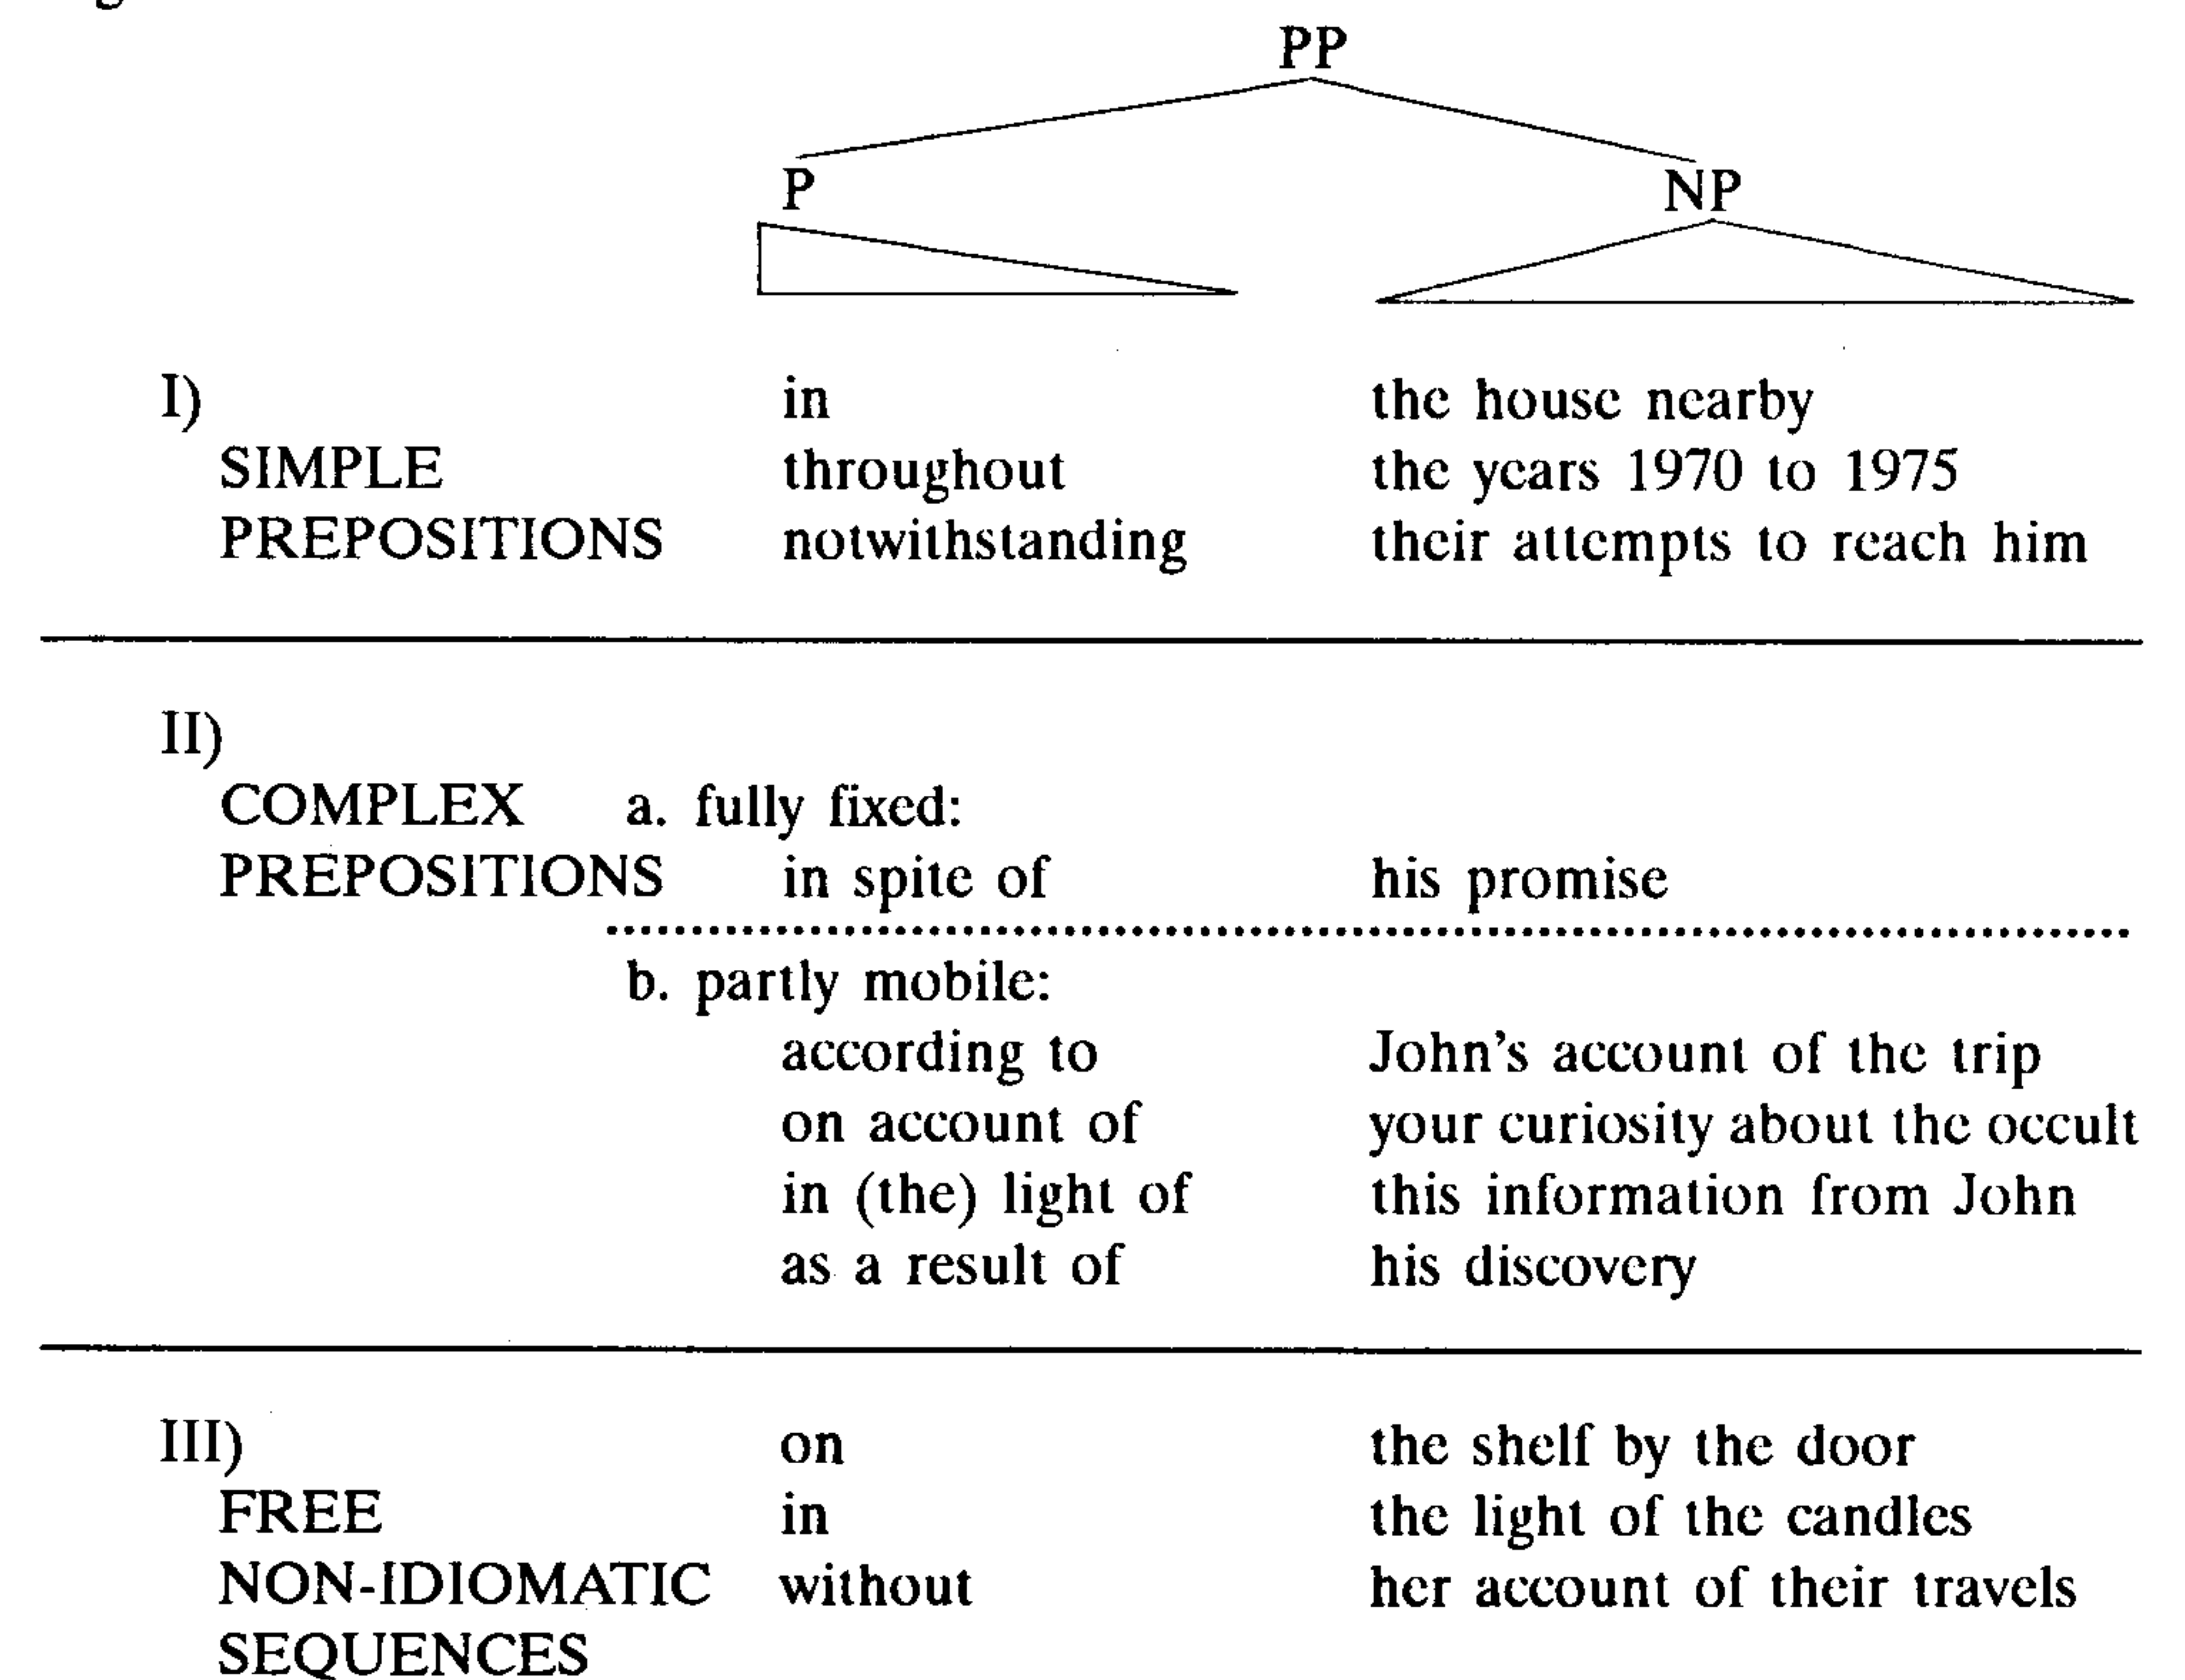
PP

P

NP

I) SIMPLE PREPOSITIONS

| | P | NP |
|---|---|---|
| I) SIMPLE PREPOSITIONS | in | the house nearby |
| | throughout | the years 1970 to 1975 |
| | notwithstanding | their attempts to reach him |

II) COMPLEX PREPOSITIONS

a. fully fixed:

| | |
|---|---|
| in spite of | his promise |

b. partly mobile:

| | |
|---|---|
| according to | John's account of the trip |
| on account of | your curiosity about the occult |
| in (the) light of | this information from John |
| as a result of | his discovery |

III) FREE NON-IDIOMATIC SEQUENCES

| | |
|---|---|
| on | the shelf by the door |
| in | the light of the candles |
| without | her account of their travels |